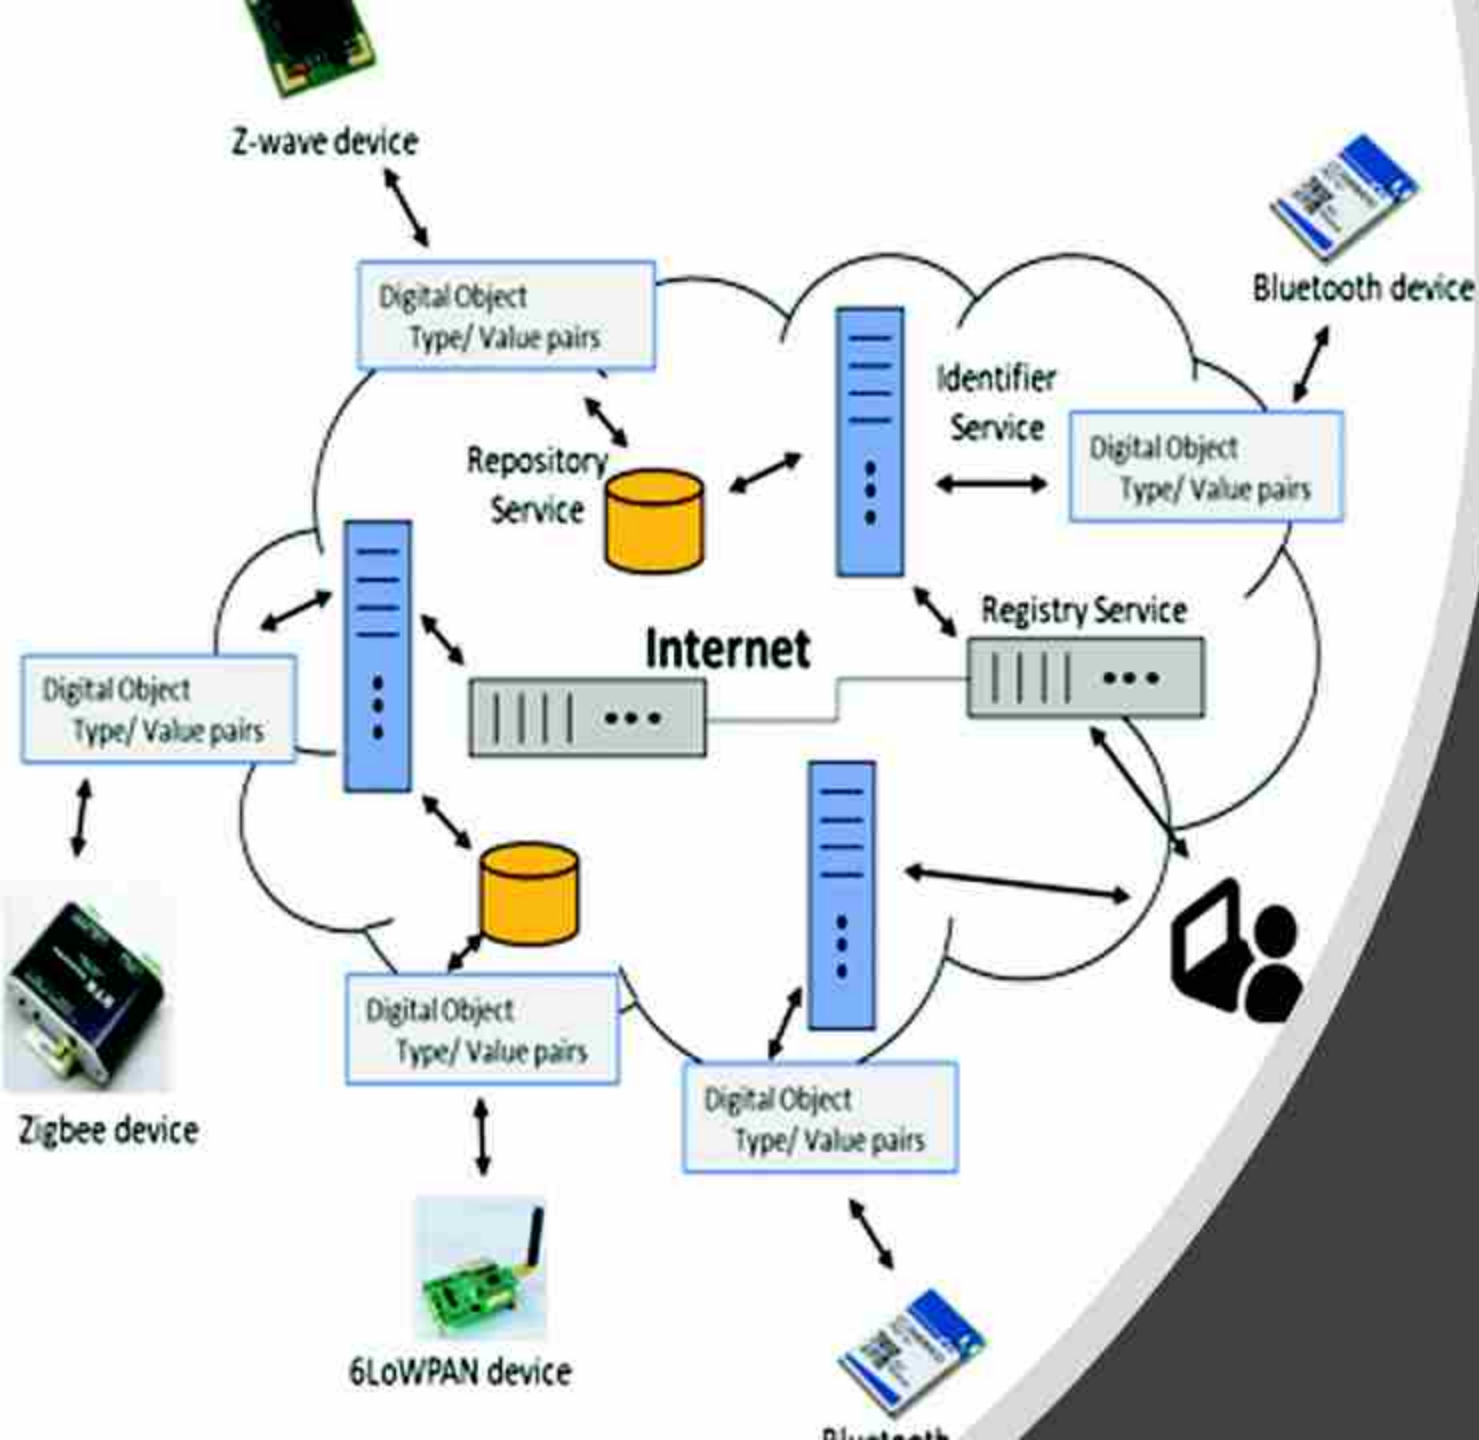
Z-wave device

Digital Object
Type/ Value pairs

Bluetooth device

Identifier Service

Digital Object
Type/ Value pairs

Repository Service

Registry Service

Internet

Digital Object
Type/ Value pairs

Digital Object
Type/ Value pairs

Zigbee device

Digital Object
Type/ Value pairs

6LoWPAN device

Bluetooth